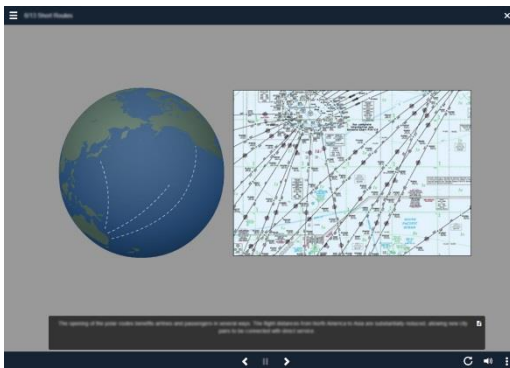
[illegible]

The opening of the polar routes benefits airlines and passengers in several ways. The flight distances from North America to Asia are substantially reduced, allowing new city pairs to be connected with direct service.